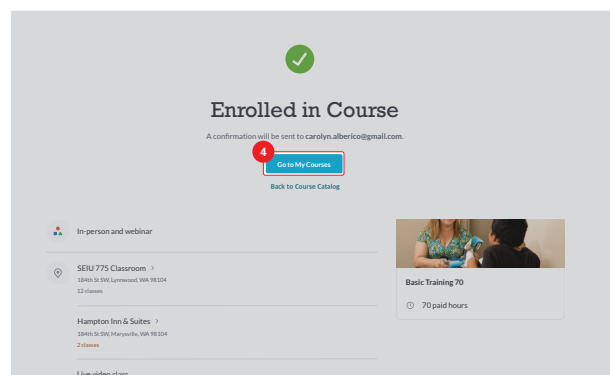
Enrolled in Course

A confirmation will be sent to carolyn.alberico@gmail.com.

4

Go to My Courses

Back to Course Catalog

In-person and webinar

SEIU 775 Classroom >
184th St SW, Lynnwood, WA 98104
12 classes

Hampton Inn & Suites >
184th St SW, Marysville, WA 98104
2 classes

Live video class

Basic Training 70

70 paid hours